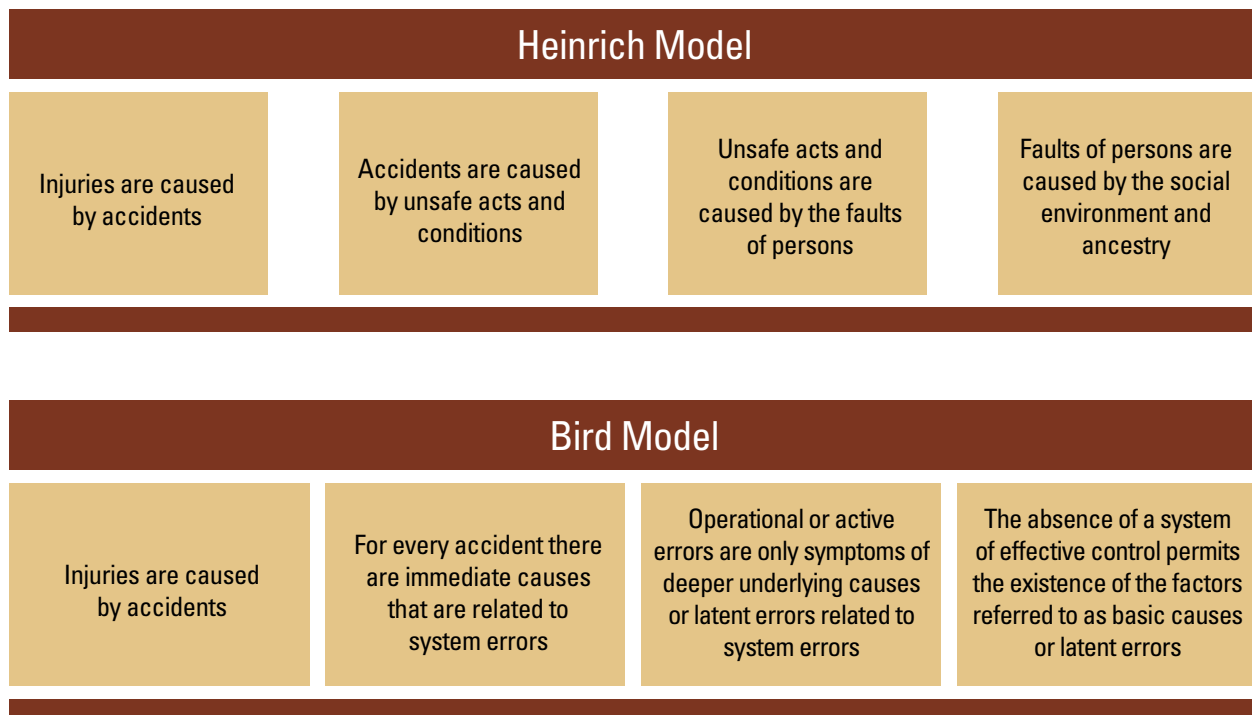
Heinrich Model

Injuries are caused by accidents

Accidents are caused by unsafe acts and conditions

Unsafe acts and conditions are caused by the faults of persons

Faults of persons are caused by the social environment and ancestry

Bird Model

Injuries are caused by accidents

For every accident there are immediate causes that are related to system errors

Operational or active errors are only symptoms of deeper underlying causes or latent errors related to system errors

The absence of a system of effective control permits the existence of the factors referred to as basic causes or latent errors